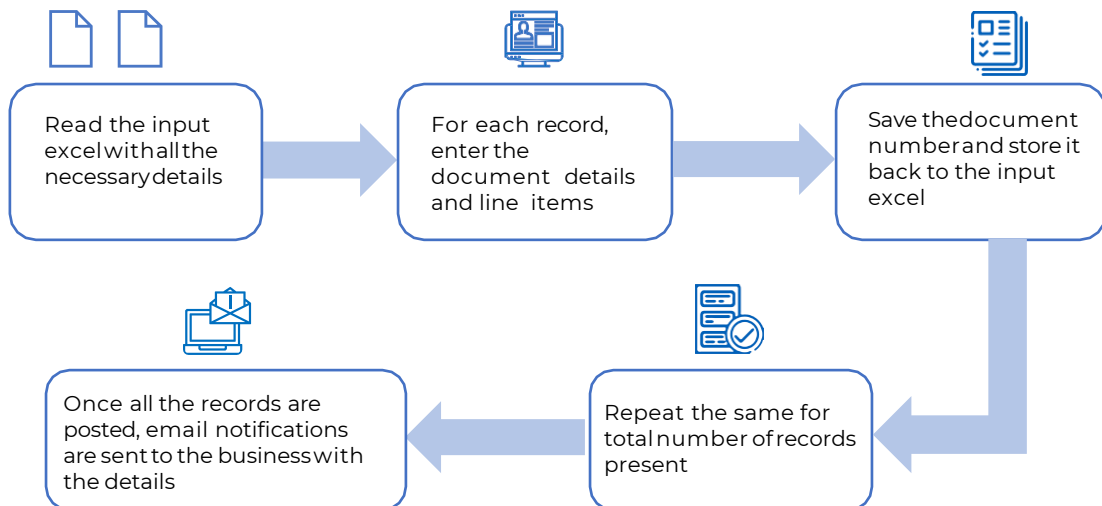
Read the input excelwithallthe necessarydetails

For each record, enter the document details and line items

Save thedocument numberand store it back to the input excel

Repeat the same for totalnumber ofrecords present

Once all the records are posted, email notifications are sent to the businesswith the details